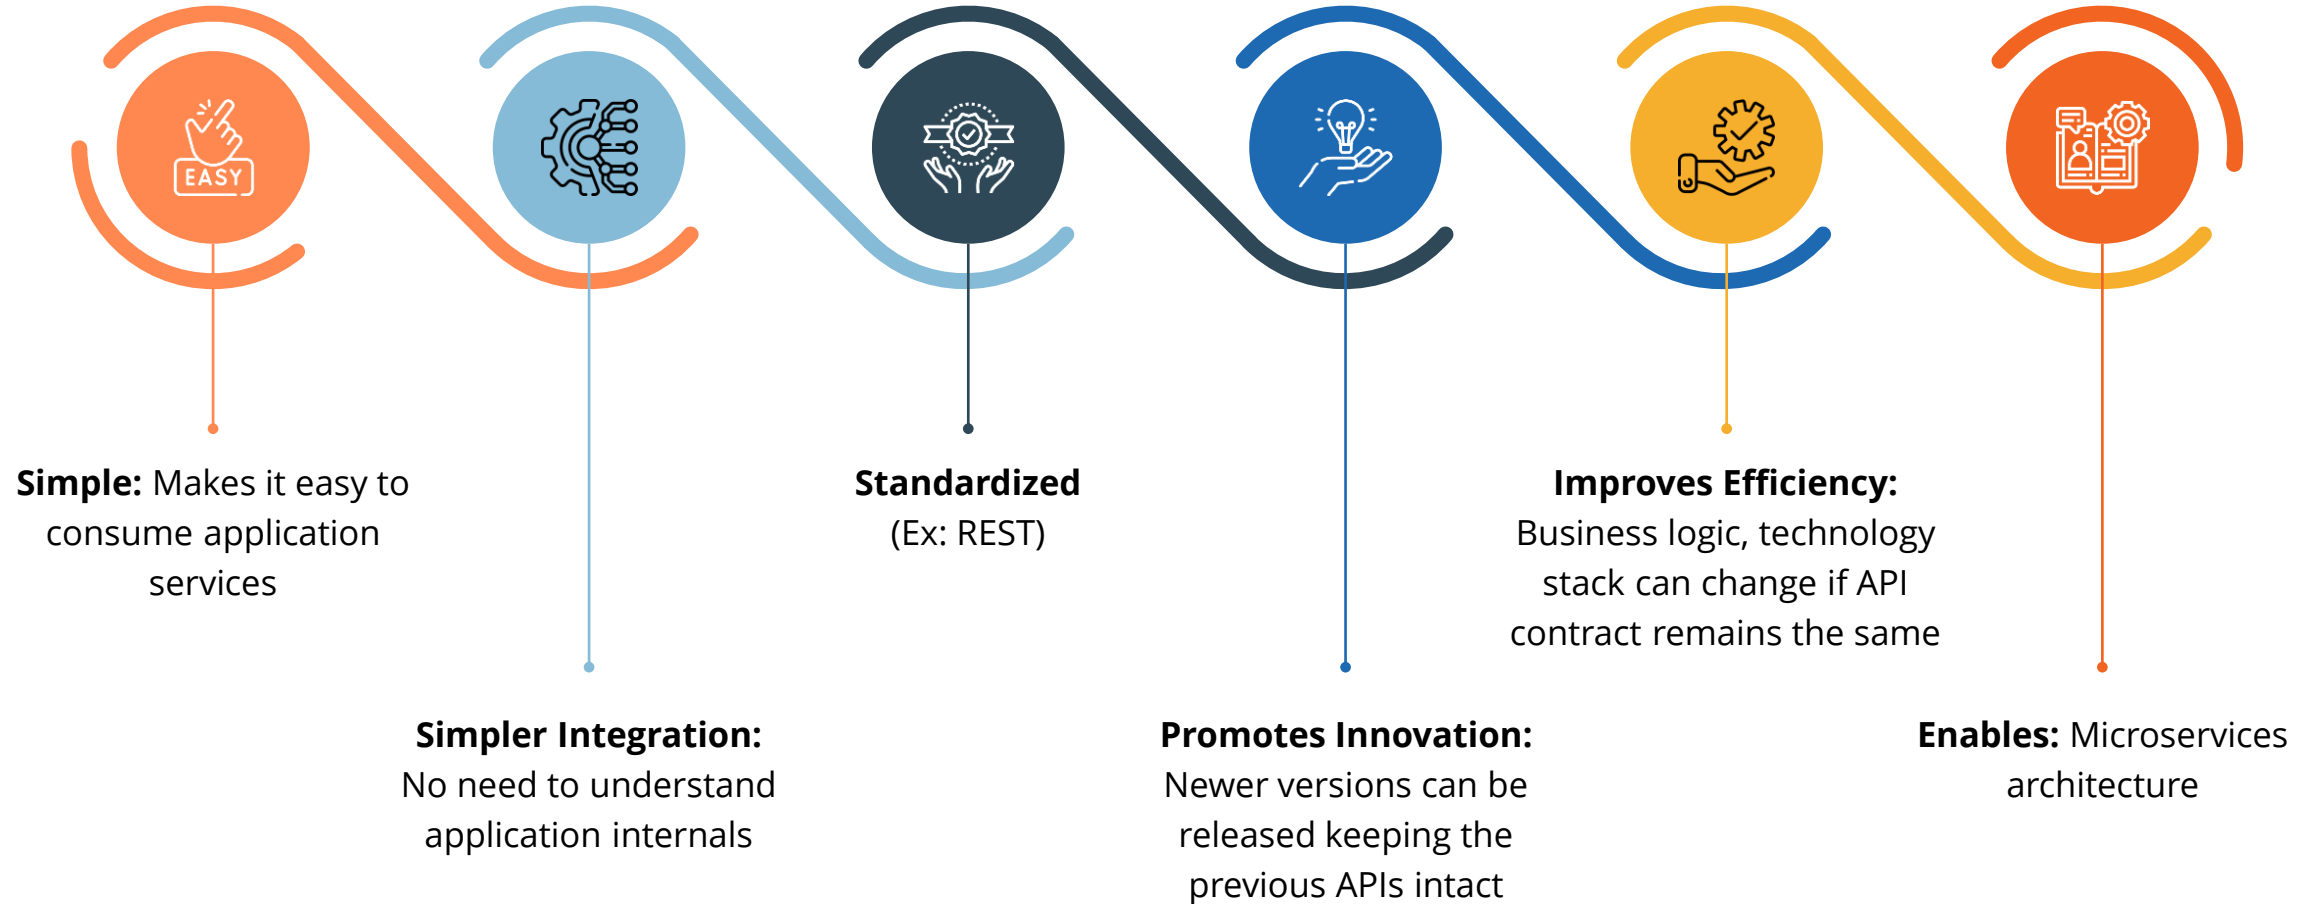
EASY

Simple: Makes it easy to consume application services

Simpler Integration: No need to understand application internals

Standardized (Ex: REST)

Promotes Innovation: Newer versions can be released keeping the previous APIs intact

Improves Efficiency: Business logic, technology stack can change if API contract remains the same

Enables: Microservices architecture